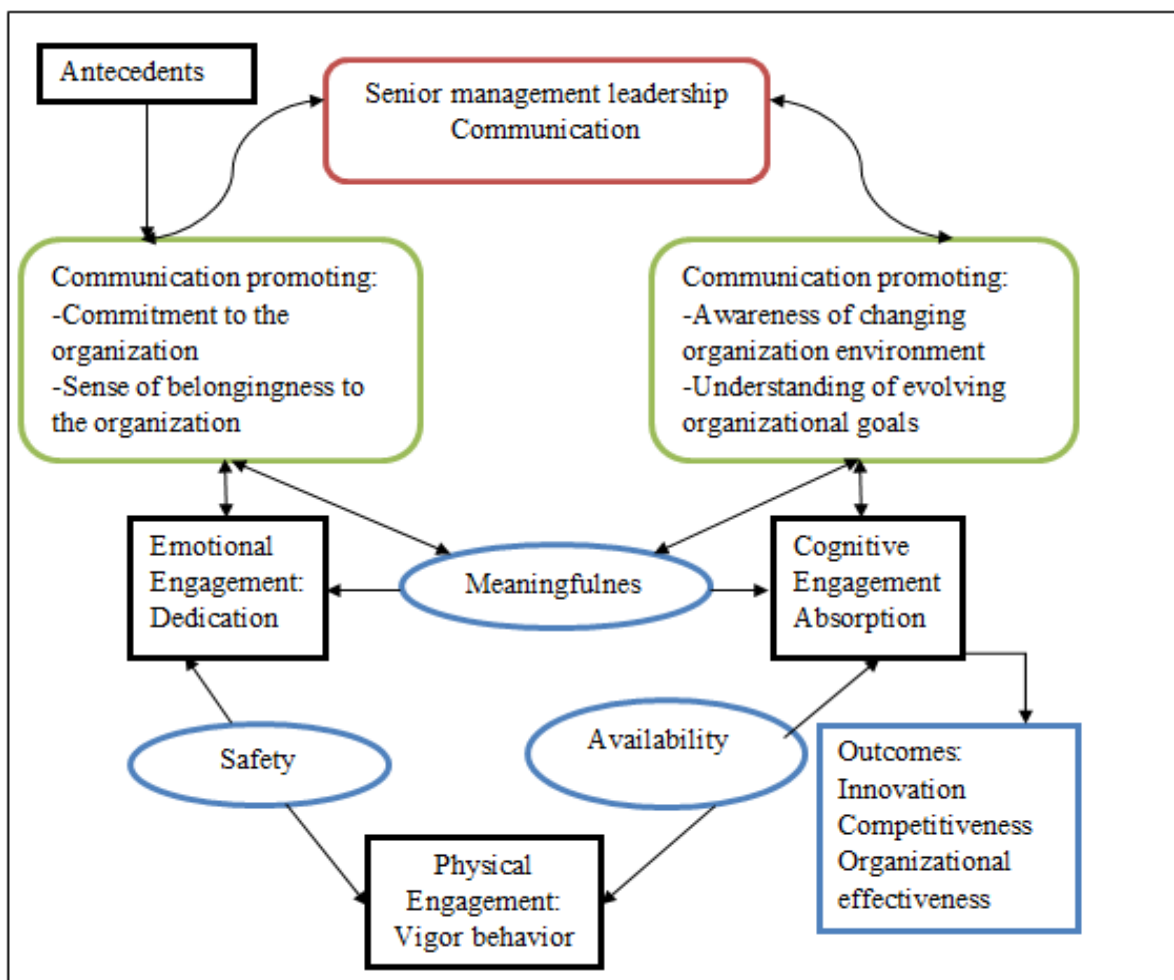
Antecedents

Senior management leadership
Communication

Communication promoting:
-Commitment to the organization
-Sense of belongingness to the organization

Communication promoting:
-Awareness of changing organization environment
-Understanding of evolving organizational goals

Emotional Engagement: Dedication

Meaningfulnes

Cognitive Engagement Absorption

Safety

Availability

Outcomes:
Innovation
Competitiveness
Organizational effectiveness

Physical Engagement: Vigor behavior